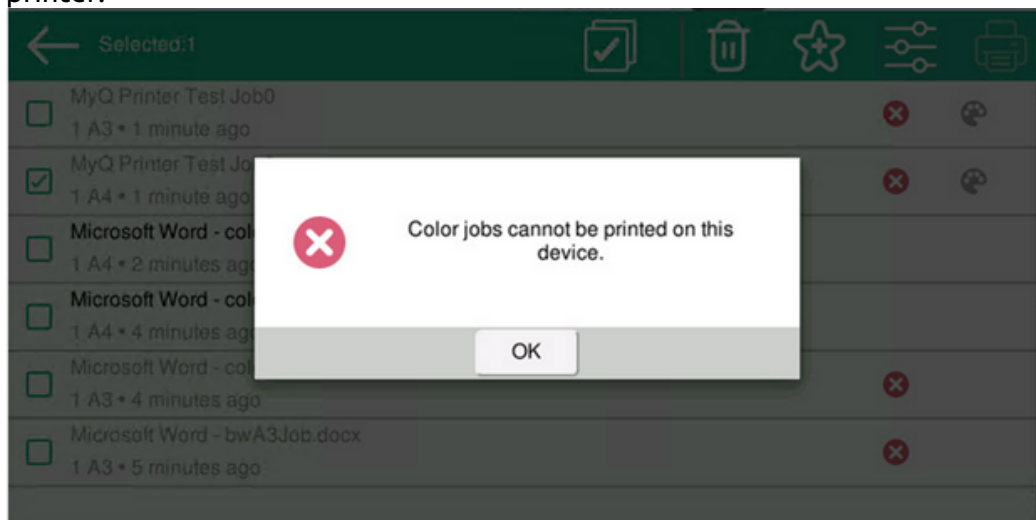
printer.

Selected:1

MyQ Printer Test Job0
1 A3 • 1 minute ago

MyQ Printer Test Jo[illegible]
1 A4 • 1 minute ago

Microsoft Word - col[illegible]
1 A4 • 2 minutes ago

Microsoft Word - col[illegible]
1 A4 • 4 minutes ago

Microsoft Word - col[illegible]
1 A3 • 4 minutes ago

Microsoft Word - bwA3Job.docx
1 A3 • 5 minutes ago

Color jobs cannot be printed on this device.

OK